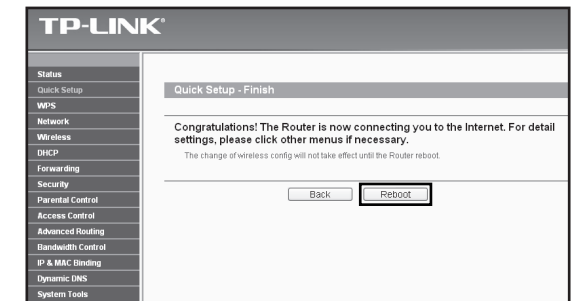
TP-LINK®

Status
Quick Setup
WPS
Network
Wireless
DHCP
Forwarding
Security
Parental Control
Access Control
Advanced Routing
Bandwidth Control
IP & MAC Binding
Dynamic DNS
System Tools

Quick Setup - Finish

Congratulations! The Router is now connecting you to the Internet. For detail settings, please click other menus if necessary.

The change of wireless config will not take effect until the Router reboot.

Back Reboot